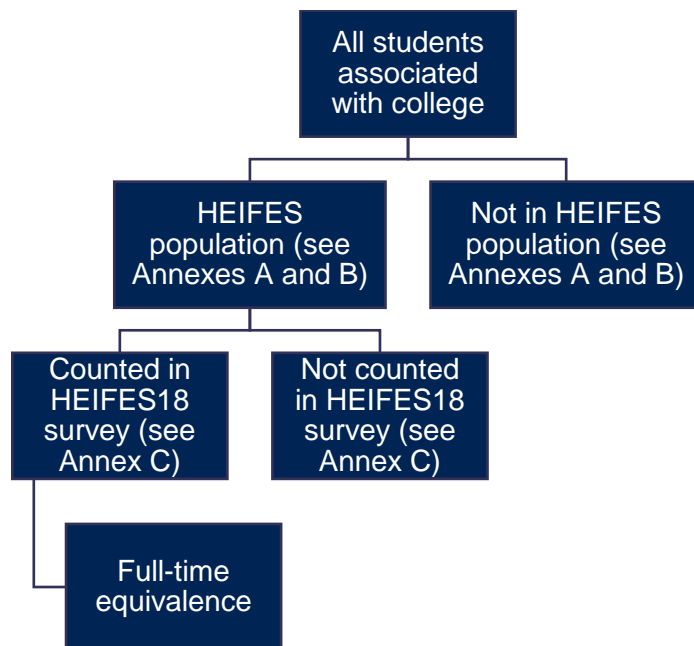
All students associated with college

HEIFES population (see Annexes A and B)

Not in HEIFES population (see Annexes A and B)

Counted in HEIFES18 survey (see Annex C)

Not counted in HEIFES18 survey (see Annex C)

Full-time equivalence